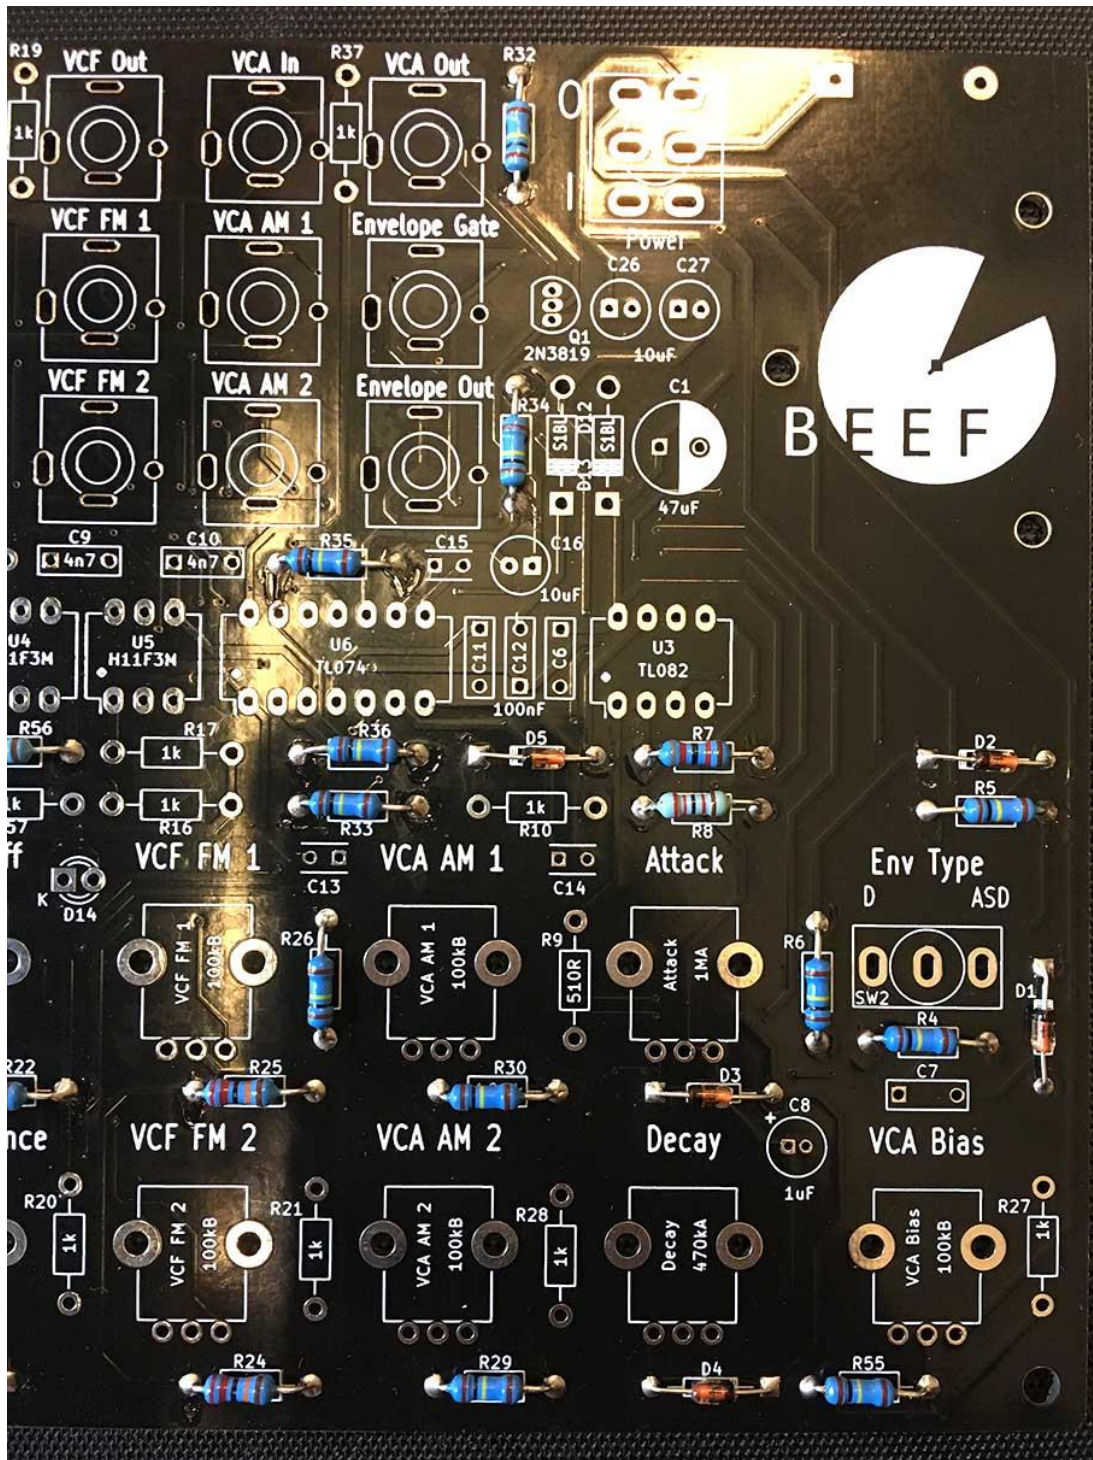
R19 VCF Out
1k
VCA In
R37 VCA Out
1k
R32
0
I
Power
VCF FM 1
VCA AM 1
Envelope Gate
C26 C27
Q1
2N3819 10uF
VCF FM 2
VCA AM 2
Envelope Out
R34
S1BL S1BL
D12 D13
C1
47uF
BEEF
C9
4n7
C10
4n7
R35
C15
C16
10uF
U4
1F3M
U5
H11F3M
U6
TL074
C11 C12 C6
100nF
U3
TL082
R56
R17
1k
R36
D5
R7
D2
1k
1k
R16
R33
1k
R10
R8
R5
ff
VCF FM 1
C13
VCA AM 1
C14
Attack
Env Type
D ASD
K
D14
VCF FM 1 100kB
R26
VCA AM 1 100kB
R9
510R
Attack 1MA
R6
SW2
R4
D1
R22
R25
R30
D3
C7
C8
nce
VCF FM 2
VCA AM 2
Decay
VCA Bias
1uF
R20
1k
VCF FM 2 100kB
R21
1k
VCA AM 2 100kB
R28
1k
Decay 470kA
VCA Bias 100kB
R27
1k
R24
R29
D4
R55